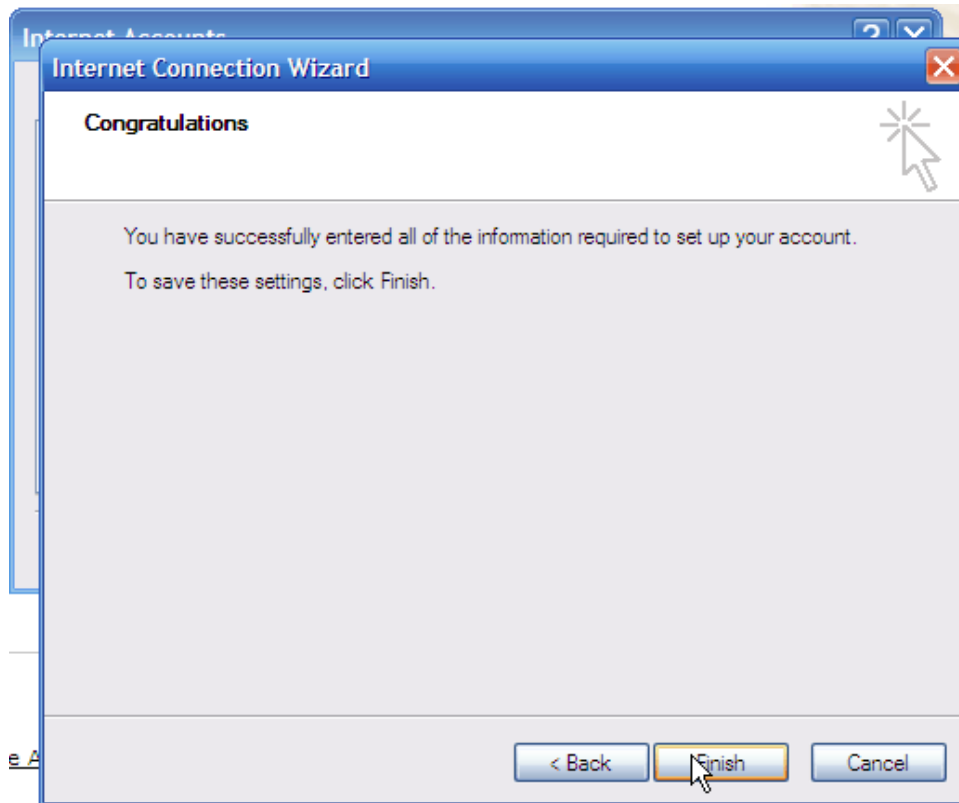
Internet Accounts

Internet Connection Wizard

Congratulations

You have successfully entered all of the information required to set up your account.

To save these settings, click Finish.

e A

< Back

Finish

Cancel